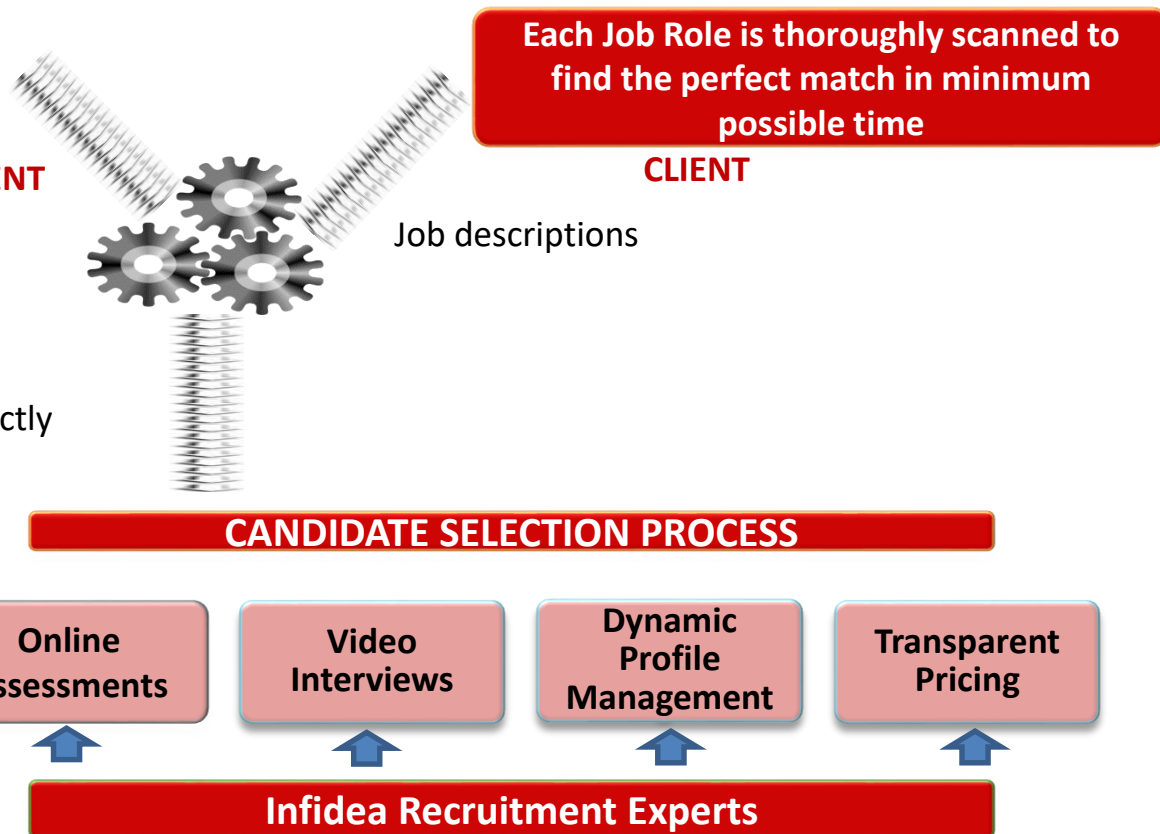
Each Job Role is thoroughly scanned to find the perfect match in minimum possible time

NT

CLIENT

Job descriptions

ctly

CANDIDATE SELECTION PROCESS

Online ssessments

Video Interviews

Dynamic Profile Management

Transparent Pricing

Infidea Recruitment Experts